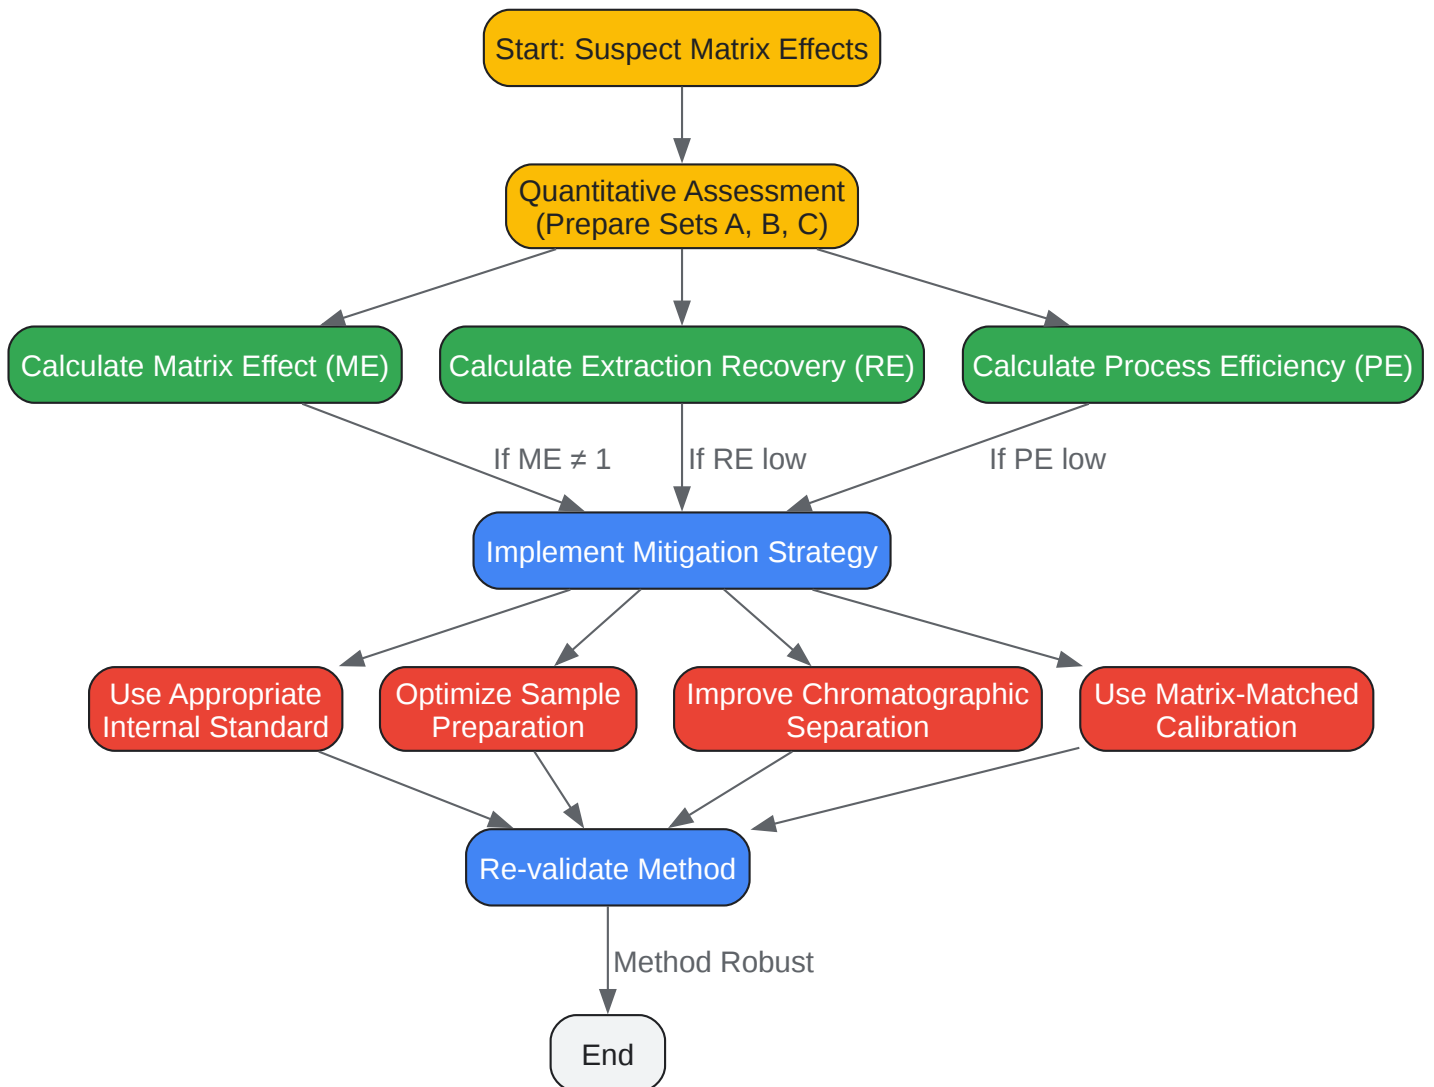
Start: Suspect Matrix Effects

Quantitative Assessment
(Prepare Sets A, B, C)

Calculate Matrix Effect (ME)

Calculate Extraction Recovery (RE)

Calculate Process Efficiency (PE)

If ME $\neq$ 1

If RE low

If PE low

Implement Mitigation Strategy

Use Appropriate Internal Standard

Optimize Sample Preparation

Improve Chromatographic Separation

Use Matrix-Matched Calibration

Re-validate Method

Method Robust

End